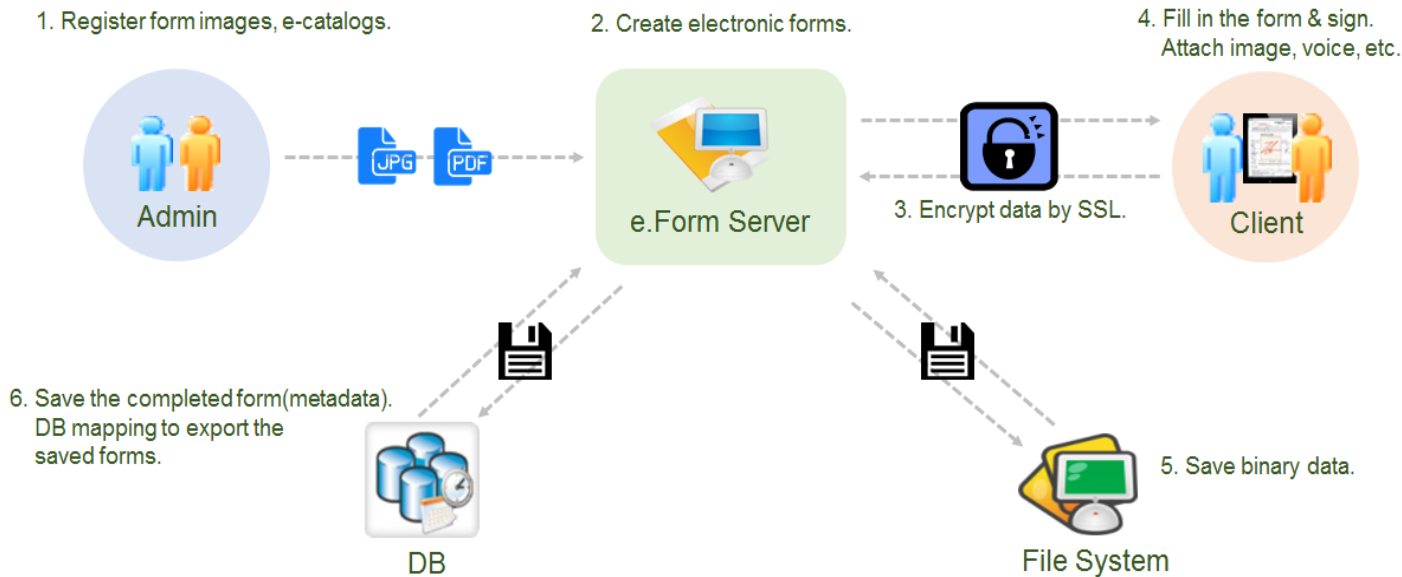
1. Register form images, e-catalogs.

2. Create electronic forms.

4. Fill in the form & sign. Attach image, voice, etc.

Admin

JPG

PDF

e.Form Server

3. Encrypt data by SSL.

Client

6. Save the completed form(metadata). DB mapping to export the saved forms.

5. Save binary data.

DB

File System